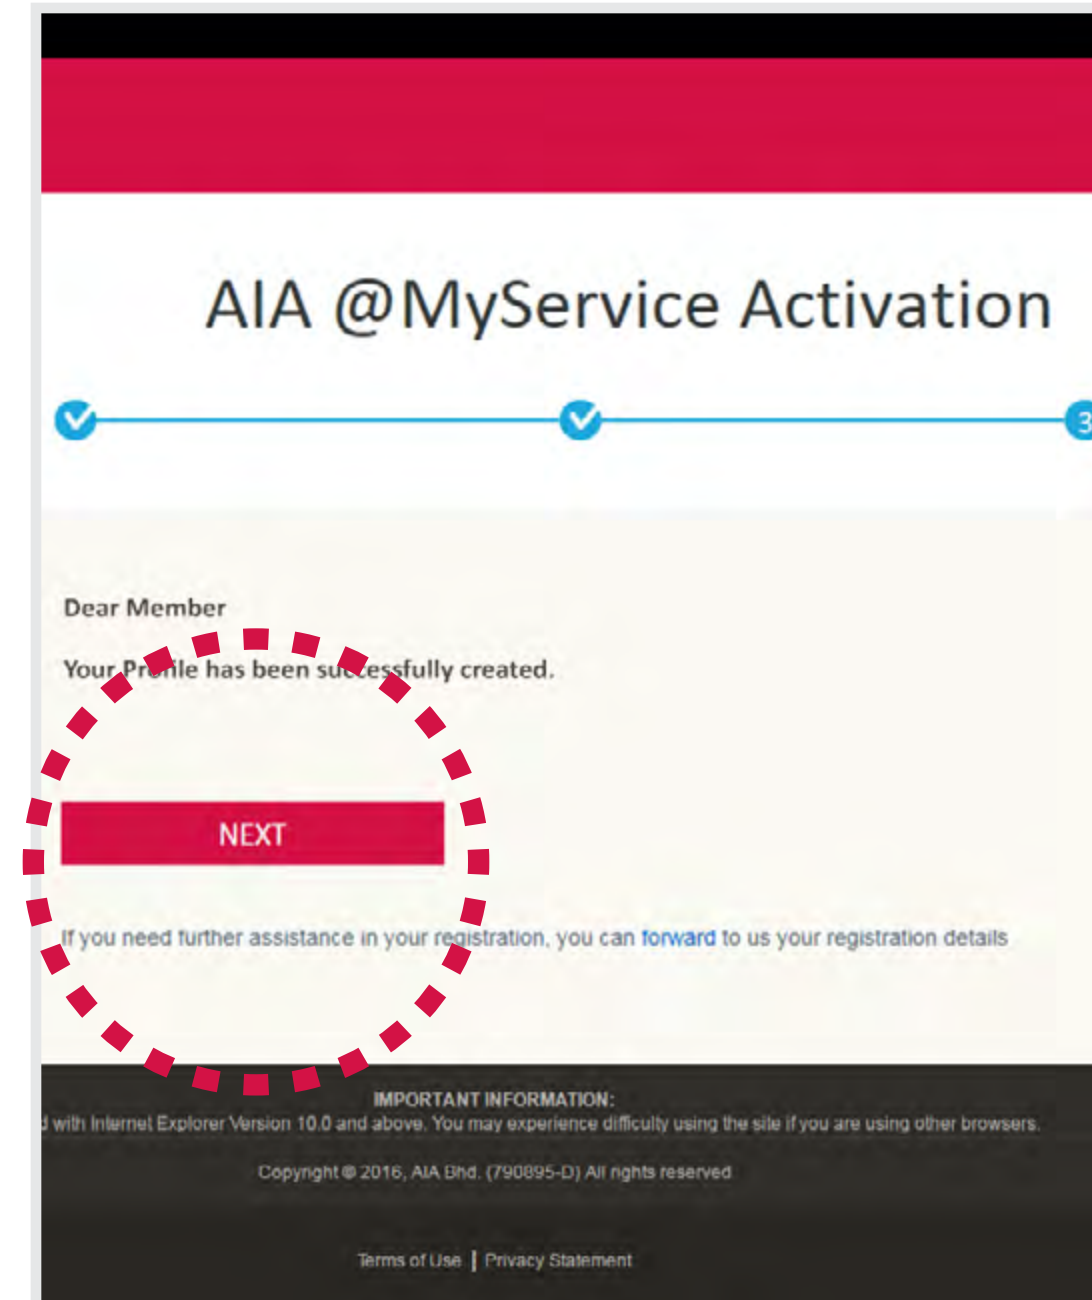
AIA @MyService Activation

3

Dear Member

Your Pr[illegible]le has been su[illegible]essfully created.

NEXT

If you need further assistance in your registration, you can forward to us your registration details

IMPORTANT INFORMATION:
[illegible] with Internet Explorer Version 10.0 and above. You may experience difficulty using the site if you are using other browsers.

Copyright © 2016, AIA Bhd. (790895-D) All rights reserved

Terms of Use | Privacy Statement